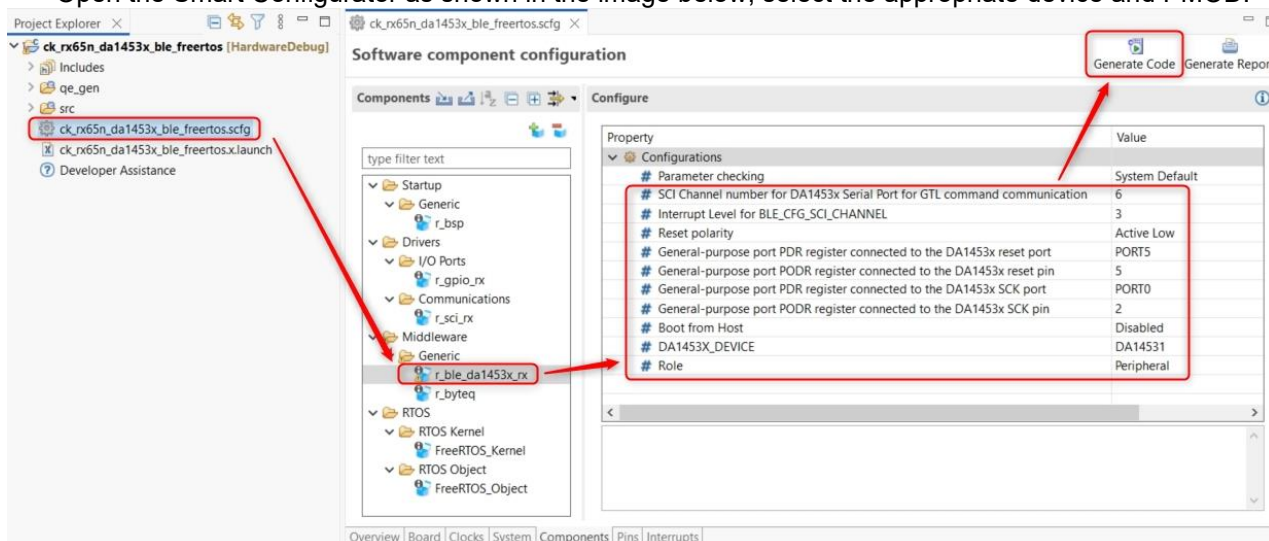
Project Explorer

ck_rx65n_da1453x_ble_freertos [HardwareDebug]
Includes
qe_gen
src
ck_rx65n_da1453x_ble_freertos.scfg
ck_rx65n_da1453x_ble_freertos.x.launch
Developer Assistance

ck_rx65n_da1453x_ble_freertos.scfg

Software component configuration

Generate Code
Generate Repor

Components

Configure

type filter text

Startup
Generic
r_bsp
Drivers
I/O Ports
r_gpio_rx
Communications
r_sci_rx
Middleware
Generic
r_ble_da1453x_rx
r_byteq
RTOS
RTOS Kernel
FreeRTOS_Kernel
RTOS Object
FreeRTOS_Object

| Property | Value |
|---|---|
| Configurations | |
| # Parameter checking | System Default |
| # SCI Channel number for DA1453x Serial Port for GTL command communication | 6 |
| # Interrupt Level for BLE_CFG_SCI_CHANNEL | 3 |
| # Reset polarity | Active Low |
| # General-purpose port PDR register connected to the DA1453x reset port | PORT5 |
| # General-purpose port PODR register connected to the DA1453x reset pin | 5 |
| # General-purpose port PDR register connected to the DA1453x SCK port | PORT0 |
| # General-purpose port PODR register connected to the DA1453x SCK pin | 2 |
| # Boot from Host | Disabled |
| # DA1453X_DEVICE | DA14531 |
| # Role | Peripheral |

Overview Board Clocks System Components Pins Interrupts